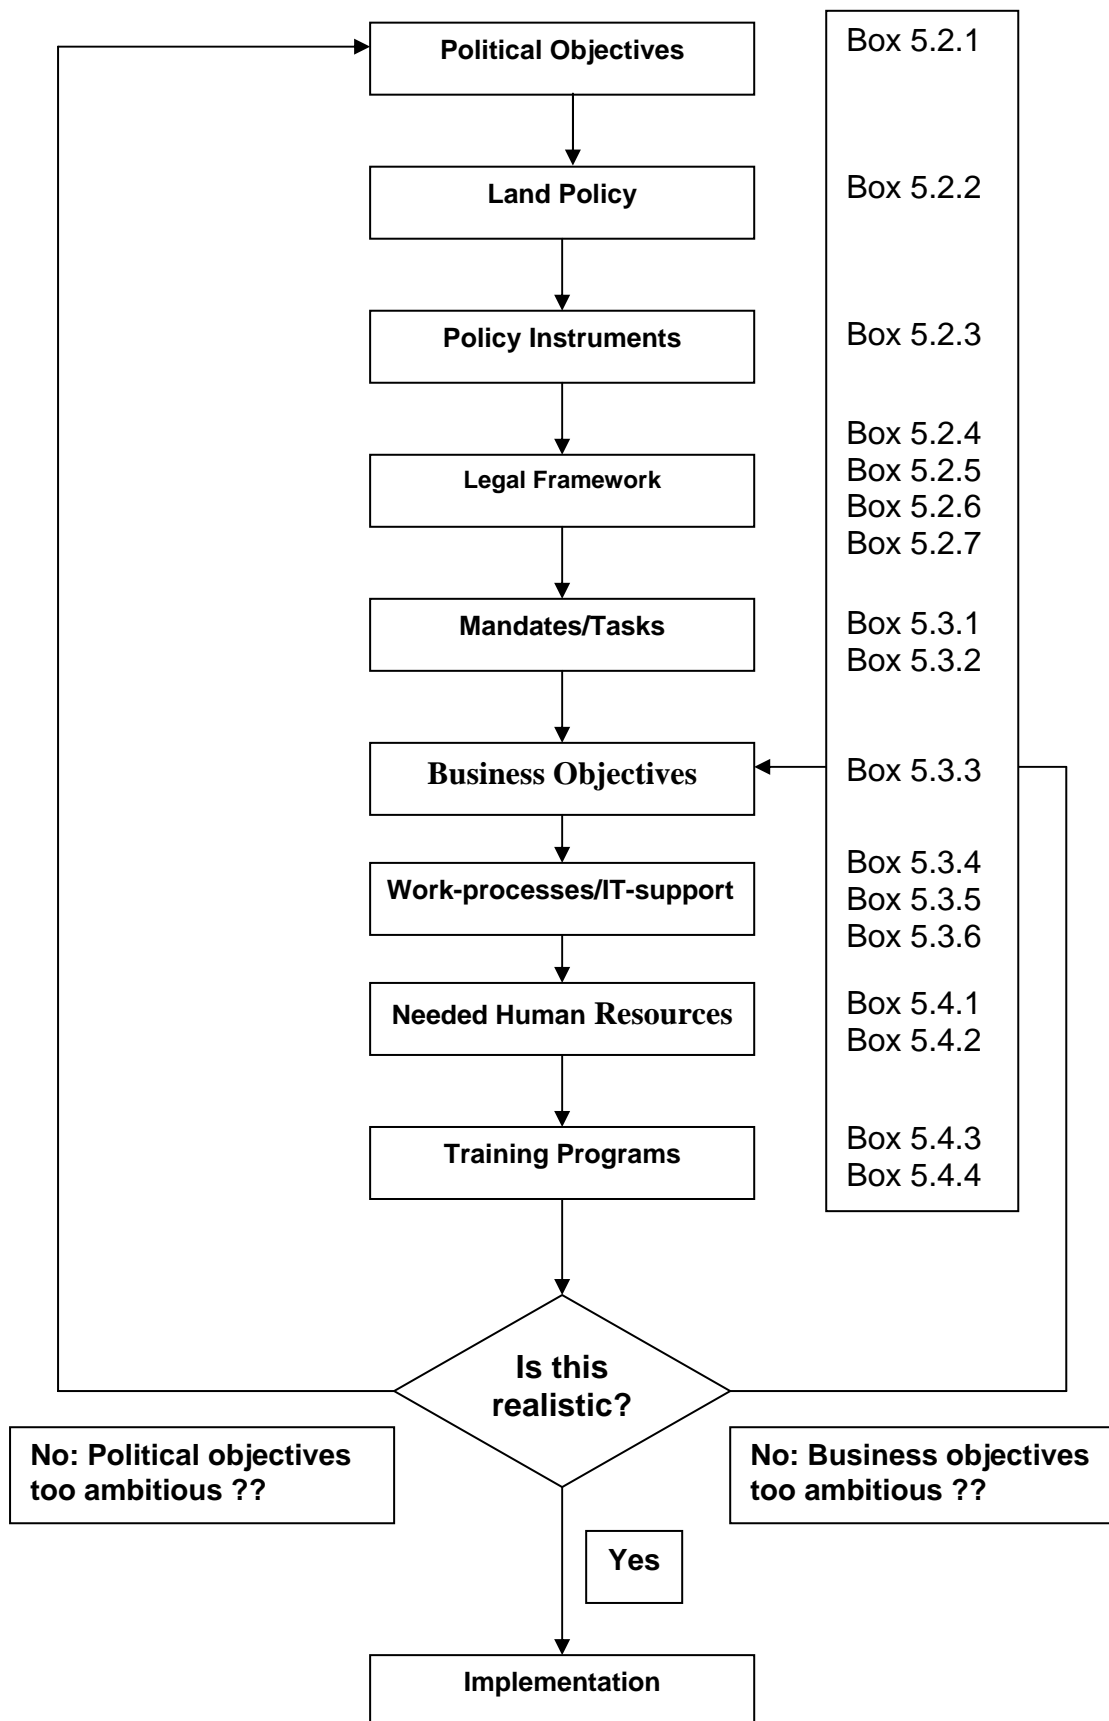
Political Objectives

Box 5.2.1

Land Policy

Box 5.2.2

Policy Instruments

Box 5.2.3

Legal Framework

Box 5.2.4
Box 5.2.5
Box 5.2.6
Box 5.2.7

Mandates/Tasks

Box 5.3.1
Box 5.3.2

Business Objectives

Box 5.3.3

Work-processes/IT-support

Box 5.3.4
Box 5.3.5
Box 5.3.6

Needed Human Resources

Box 5.4.1
Box 5.4.2

Training Programs

Box 5.4.3
Box 5.4.4

Is this realistic?

No: Political objectives too ambitious ??

No: Business objectives too ambitious ??

Yes

Implementation